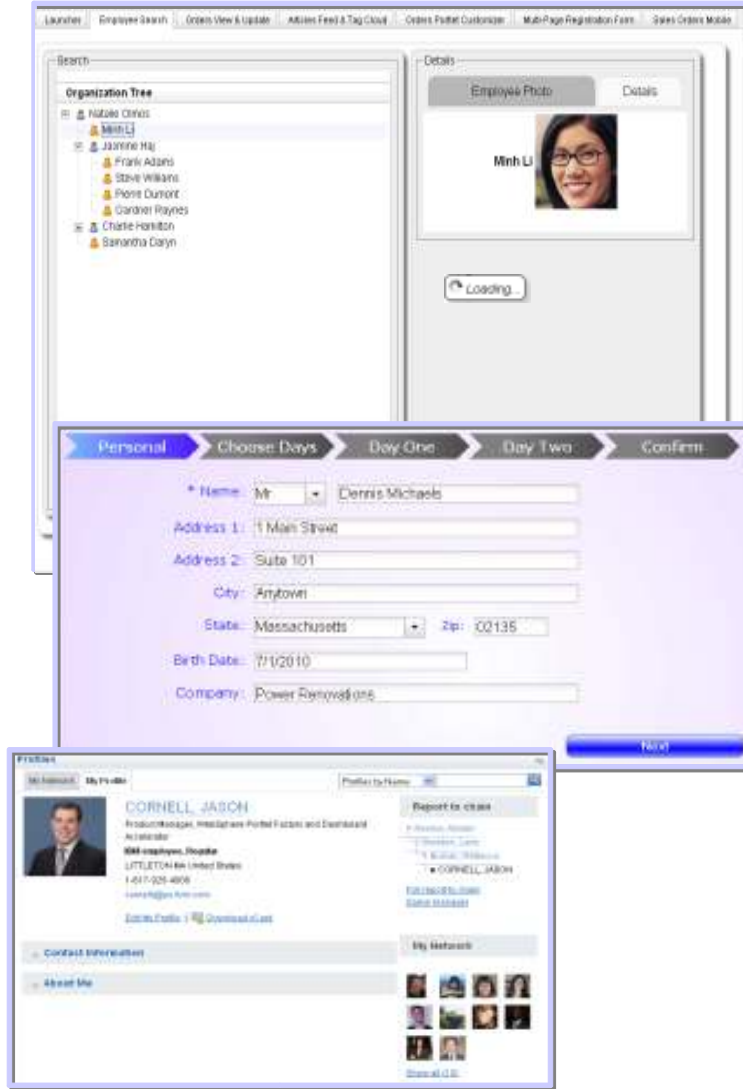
Launcher | Employee Search | Orders View & Update | Articles Feed & Tag Cloud | Orders Portlet Customizer | Multi-Page Registration Form | Sales Orders Mobile

Search

Organization Tree

Natalie Ochoa
Minh Li
Jasmine Haj
Frank Adams
Steve Williams
Pierre Dumont
Gardner Raynes
Charlie Hamilton
Samantha Daryn

Details

Employee Photo | Details

Minh Li

Loading...

Personal | Choose Days | Day One | Day Two | Confirm

* Name: Mr | Dennis Michaels

Address 1: 1 Main Street

Address 2: Suite 101

City: Anytown

State: Massachusetts | Zip: 02135

Birth Date: 7/1/2010

Company: Power Renovations

Next

Profiles

My Network | My Profile

Profiles by Name

CORNELL, JASON

Product Manager, WebSphere Portal Factory and Dashboard Accelerator

IBM employee, Regular

LITTLETON MA United States

1-617-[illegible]

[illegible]

Edit My Profile | Download vCard

Report-to chain

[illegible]
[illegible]
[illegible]
CORNELL, JASON

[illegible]
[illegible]

Contact Information

About Me

My Network

Show all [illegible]